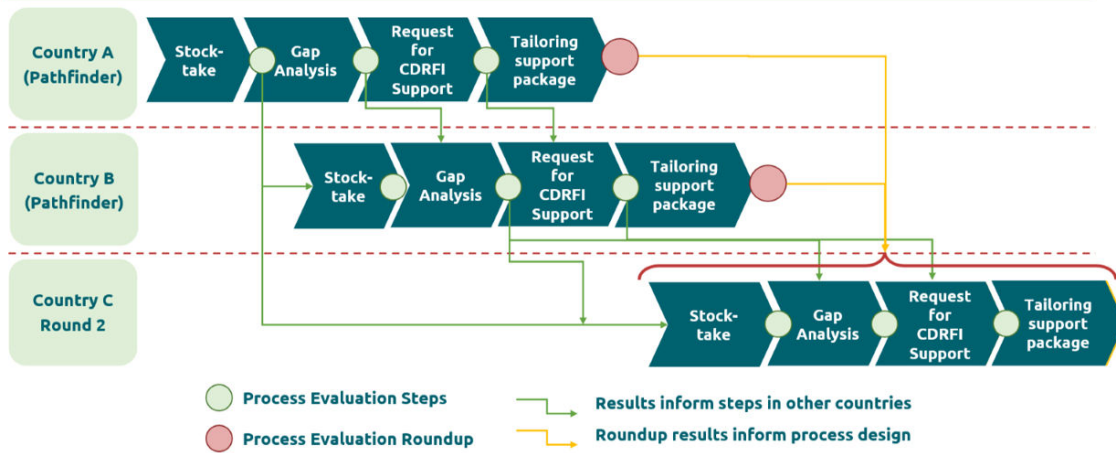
Country A (Pathfinder)

Stock-take

Gap Analysis

Request for CDRFI Support

Tailoring support package

Country B (Pathfinder)

Stock-take

Gap Analysis

Request for CDRFI Support

Tailoring support package

Country C Round 2

Stock-take

Gap Analysis

Request for CDRFI Support

Tailoring support package

Process Evaluation Steps

Process Evaluation Roundup

Results inform steps in other countries

Roundup results inform process design